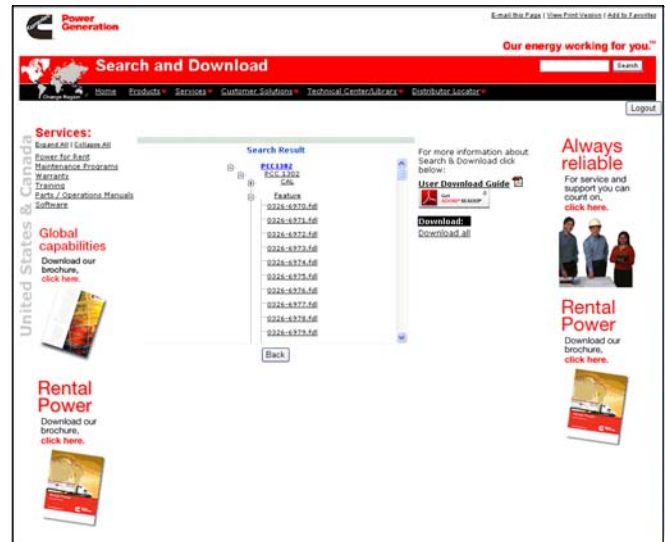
Power Generation

E-mail this Page | View Print Version | Add to Favorites

Our energy working for you.™

Search and Download

Search

Change Region

Home Products Services Customer Solutions Technical Center/Library Distributor Locator

Logout

Services:
Expand All | Collapse All
Power for Rent
Maintenance Programs
Warranty
Training
Parts / Operations Manuals
Software

United States & Canada

Global capabilities
Download our brochure, click here.

Rental Power
Download our brochure, click here.

Search Result

PCC1302
PCC 1302
CAL
Feature
0326-6970.fdl
0326-6971.fdl
0326-6972.fdl
0326-6973.fdl
0326-6974.fdl
0326-6975.fdl
0326-6976.fdl
0326-6977.fdl
0326-6978.fdl
0326-6979.fdl

Back

For more information about Search & Download click below:

User Download Guide

Get Adobe Reader

Download:
Download all

Always reliable
For service and support you can count on, click here.

Rental Power
Download our brochure, click here.